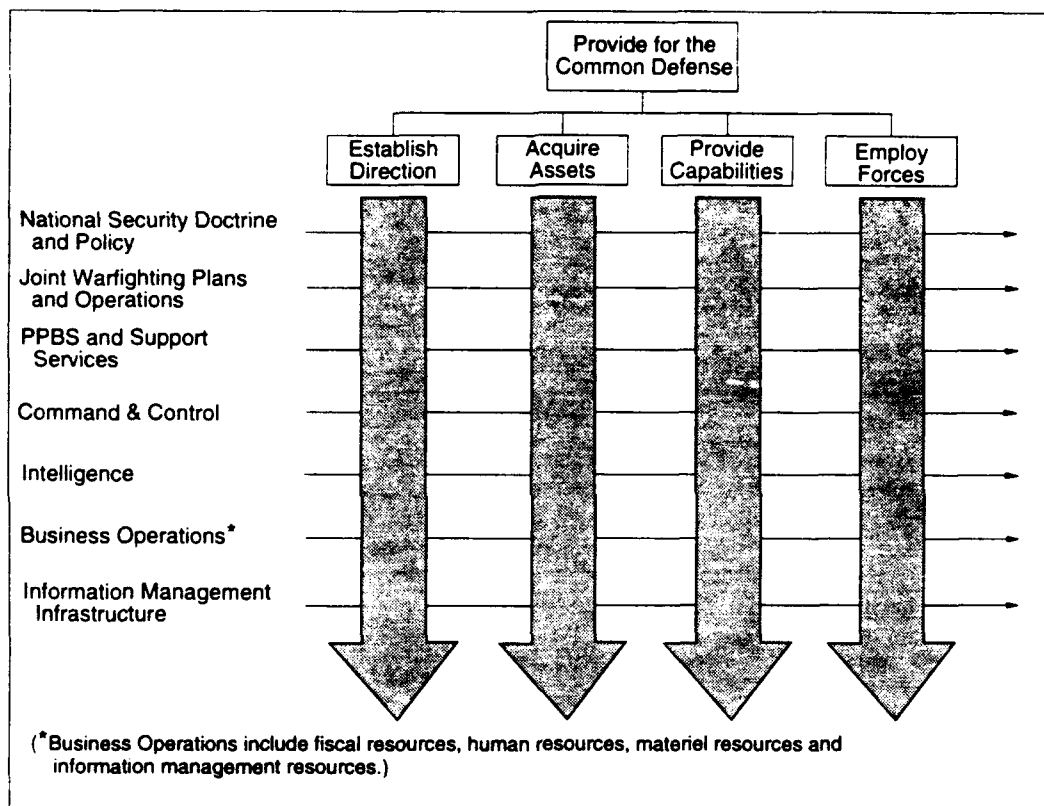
Provide for the Common Defense

Establish Direction

Acquire Assets

Provide Capabilities

Employ Forces

National Security Doctrine and Policy

Joint Warfighting Plans and Operations

PPBS and Support Services

Command & Control

Intelligence

Business Operations*

Information Management Infrastructure

(*Business Operations include fiscal resources, human resources, materiel resources and information management resources.)